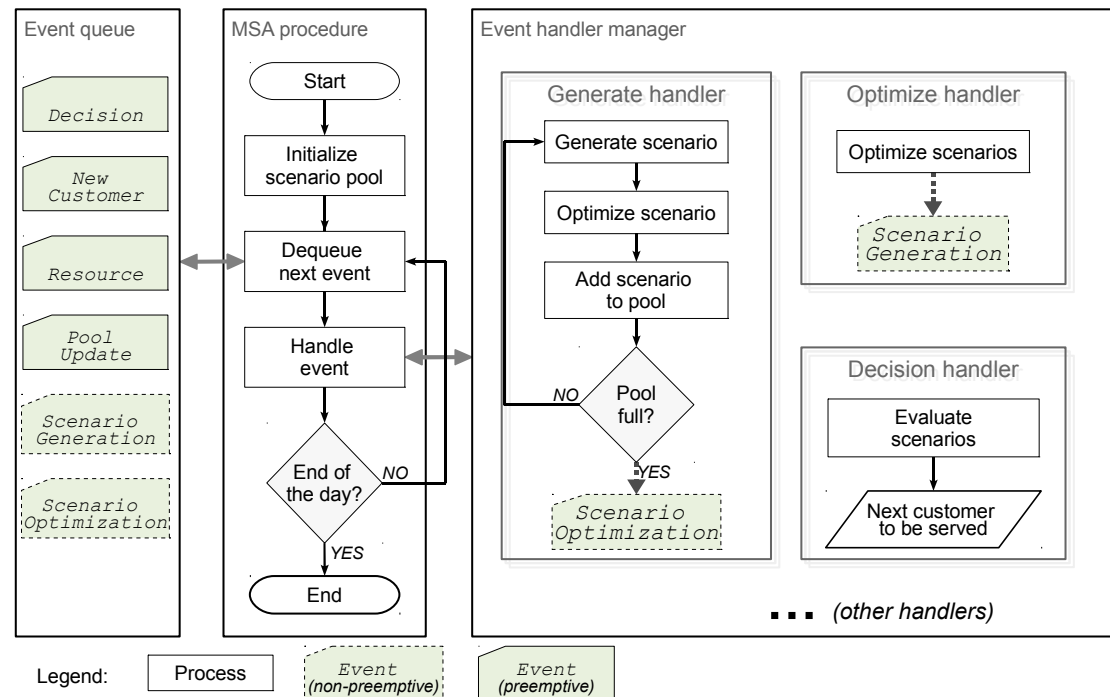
Event queue

Decision

New Customer

Resource

Pool Update

Scenario Generation

Scenario Optimization

MSA procedure

Start

Initialize scenario pool

Dequeue next event

Handle event

End of the day?

NO

YES

End

Event handler manager

Generate handler

Generate scenario

Optimize scenario

Add scenario to pool

Pool full?

NO

YES

Scenario Optimization

Optimize handler

Optimize scenarios

Scenario Generation

Decision handler

Evaluate scenarios

Next customer to be served

... (other handlers)

Legend: Process Event (non-preemptive) Event (preemptive)